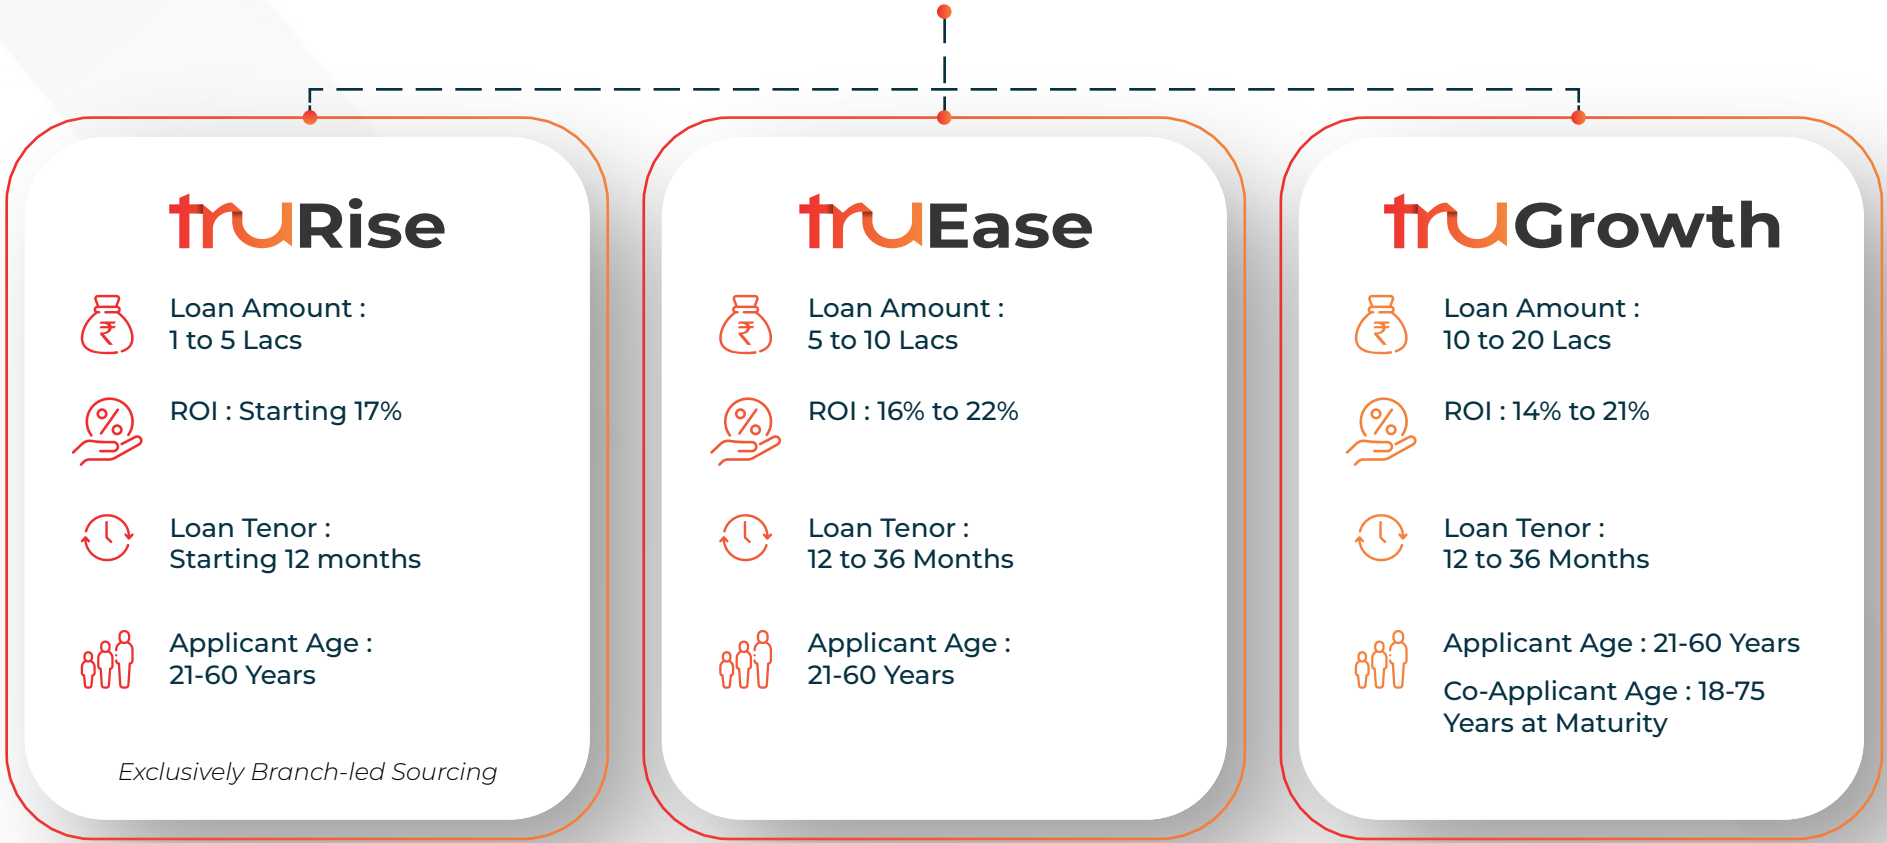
truRise

Loan Amount : 1 to 5 Lacs

ROI : Starting 17%

Loan Tenor : Starting 12 months

Applicant Age : 21-60 Years

Exclusively Branch-led Sourcing

truEase

Loan Amount : 5 to 10 Lacs

ROI : 16% to 22%

Loan Tenor : 12 to 36 Months

Applicant Age : 21-60 Years

truGrowth

Loan Amount : 10 to 20 Lacs

ROI : 14% to 21%

Loan Tenor : 12 to 36 Months

Applicant Age : 21-60 Years

Co-Applicant Age : 18-75 Years at Maturity